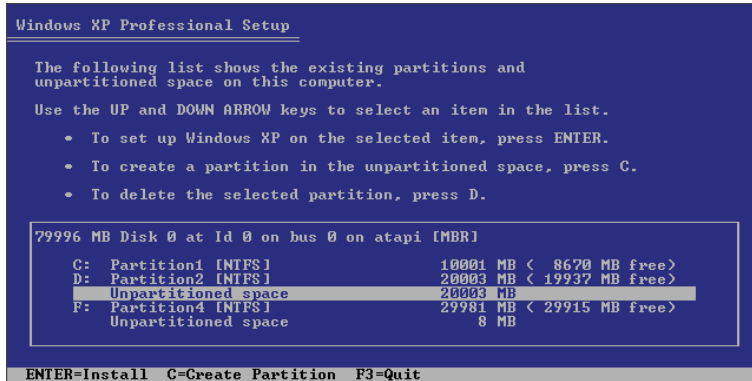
Windows XP Professional Setup

The following list shows the existing partitions and unpartitioned space on this computer.

Use the UP and DOWN ARROW keys to select an item in the list.

• To set up Windows XP on the selected item, press ENTER.

• To create a partition in the unpartitioned space, press C.

• To delete the selected partition, press D.

79996 MB Disk 0 at Id 0 on bus 0 on atapi [MBR]

C: Partition1 [NTFS] 10001 MB ( 8670 MB free)
D: Partition2 [NTFS] 20003 MB ( 19937 MB free)
Unpartitioned space 20003 MB
F: Partition4 [NTFS] 29981 MB ( 29915 MB free)
Unpartitioned space 8 MB

ENTER=Install C=Create Partition F3=Quit